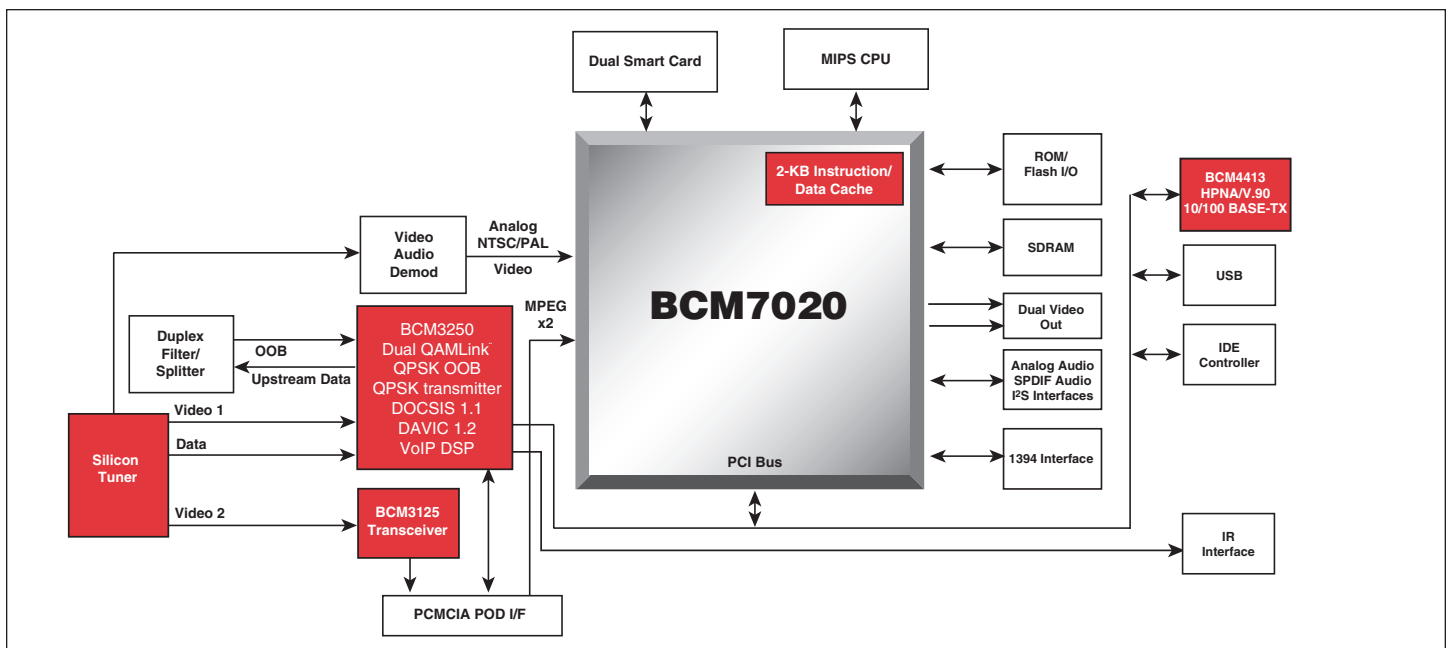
Dual Smart Card

MIPS CPU

2-KB Instruction/ Data Cache

BCM7020

PCI Bus

ROM/ Flash I/O

SDRAM

Dual Video Out

Analog Audio SPDIF Audio I²S Interfaces

1394 Interface

BCM4413 HPNA/V.90 10/100 BASE-TX

USB

IDE Controller

IR Interface

Video Audio Demod

Analog NTSC/PAL

Video

MPEG x2

Duplex Filter/ Splitter

OOB

Upstream Data

BCM3250 Dual QAMLink™ QPSK OOB QPSK transmitter DOCSIS 1.1 DAVIC 1.2 VoIP DSP

Video 1

Data

Video 2

Silicon Tuner

BCM3125 Transceiver

PCMCIA POD I/F